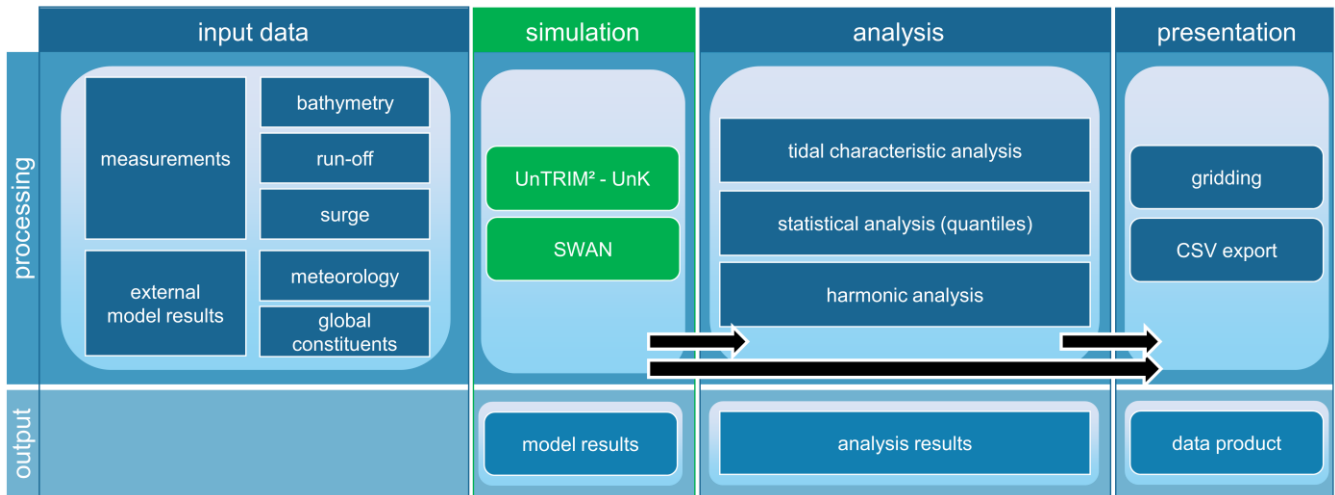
input data

simulation

analysis

presentation

processing

measurements

bathymetry

run-off

surge

external model results

meteorology

global constituents

UnTRIM² - UnK

SWAN

tidal characteristic analysis

statistical analysis (quantiles)

harmonic analysis

gridding

CSV export

output

model results

analysis results

data product